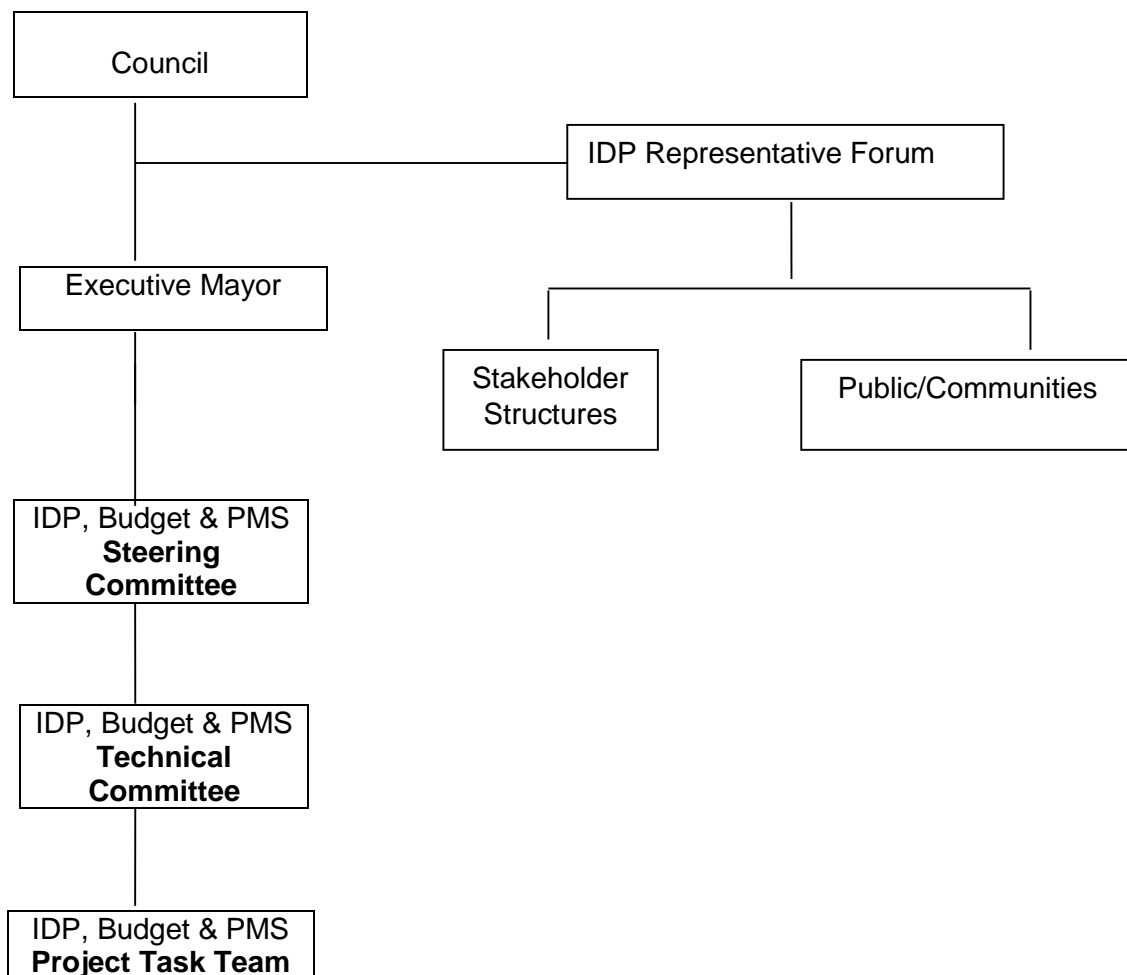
Council

IDP Representative Forum

Executive Mayor

Stakeholder Structures

Public/Communities

IDP, Budget & PMS **Steering Committee**

IDP, Budget & PMS **Technical Committee**

IDP, Budget & PMS **Project Task Team**